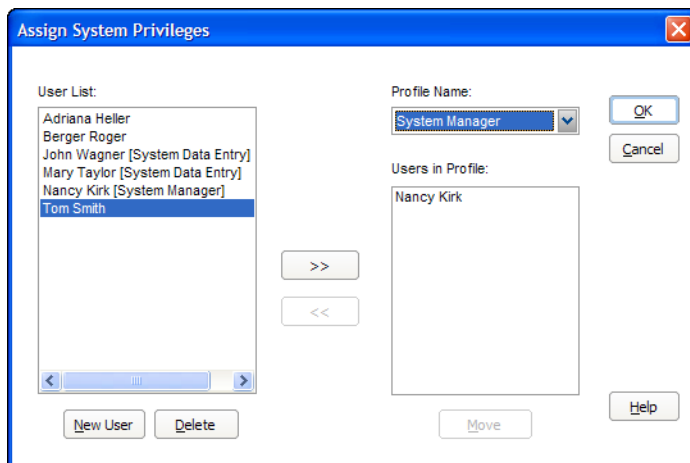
Assign System Privileges

User List:

Adriana Heller
Berger Roger
John Wagner [System Data Entry]
Mary Taylor [System Data Entry]
Nancy Kirk [System Manager]
Tom Smith

>>

<<

New User

Delete

Profile Name:

System Manager

Users in Profile:

Nancy Kirk

Move

OK

Cancel

Help